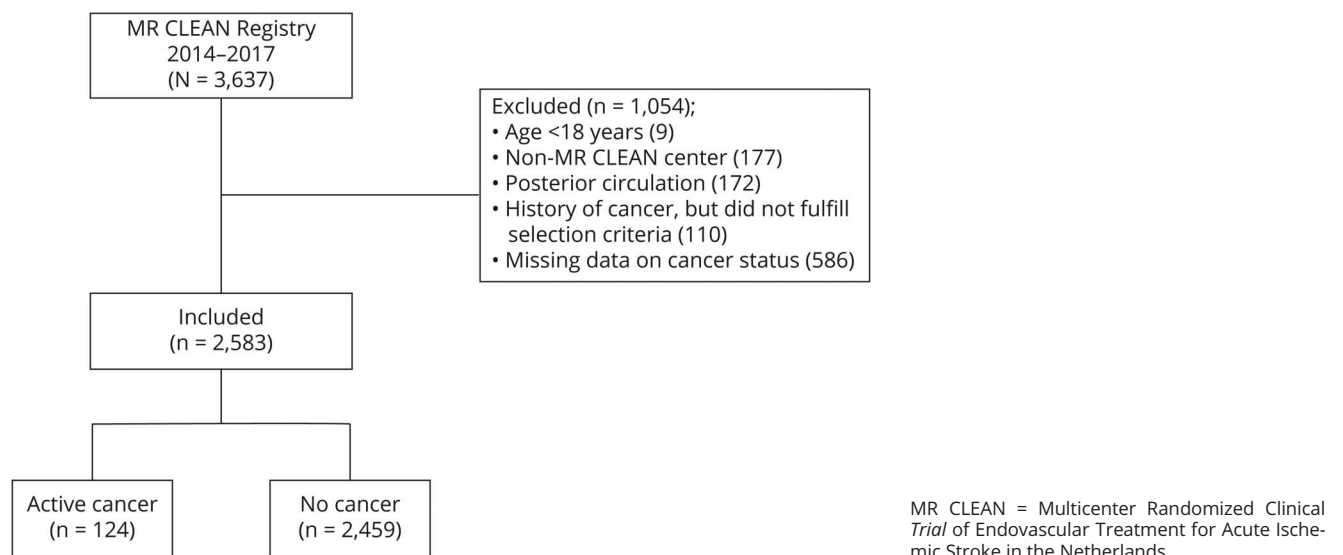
MR CLEAN Registry
2014–2017
(N = 3,637)

Excluded (n = 1,054);
• Age <18 years (9)
• Non-MR CLEAN center (177)
• Posterior circulation (172)
• History of cancer, but did not fulfill selection criteria (110)
• Missing data on cancer status (586)

Included
(n = 2,583)

Active cancer
(n = 124)

No cancer
(n = 2,459)

MR CLEAN = Multicenter Randomized Clinical Trial of Endovascular Treatment for Acute Ischemic Stroke in the Netherlands.